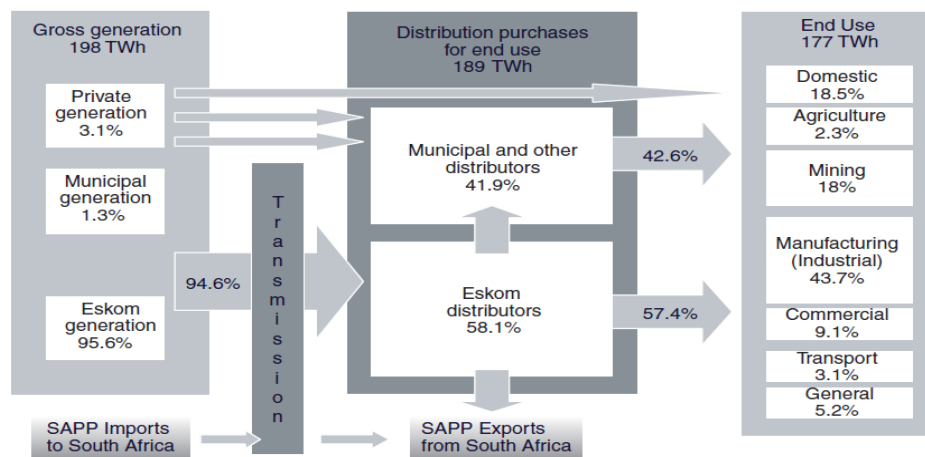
Gross generation
198 TWh

Private generation
3.1%

Municipal generation
1.3%

Eskom generation
95.6%

94.6%

Transmission

Distribution purchases for end use
189 TWh

Municipal and other distributors
41.9%

Eskom distributors
58.1%

42.6%

57.4%

End Use
177 TWh

Domestic
18.5%

Agriculture
2.3%

Mining
18%

Manufacturing (Industrial)
43.7%

Commercial
9.1%

Transport
3.1%

General
5.2%

SAPP Imports to South Africa

SAPP Exports from South Africa